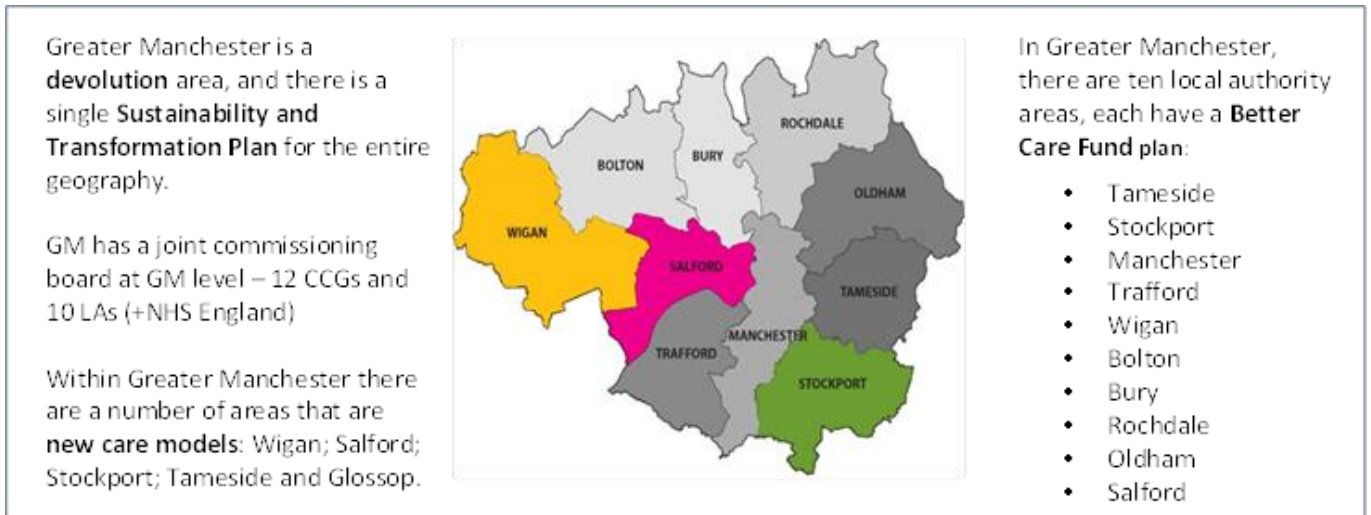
Greater Manchester is a devolution area, and there is a single Sustainability and Transformation Plan for the entire geography.

GM has a joint commissioning board at GM level – 12 CCGs and 10 LAs (+NHS England)

Within Greater Manchester there are a number of areas that are new care models: Wigan; Salford; Stockport; Tameside and Glossop.

BOLTON
BURY
ROCHDALE
OLDHAM
WIGAN
SALFORD
TAMESIDE
MANCHESTER
TRAFFORD
STOCKPORT

In Greater Manchester, there are ten local authority areas, each have a Better Care Fund plan:

- Tameside
- Stockport
- Manchester
- Trafford
- Wigan
- Bolton
- Bury
- Rochdale
- Oldham
- Salford